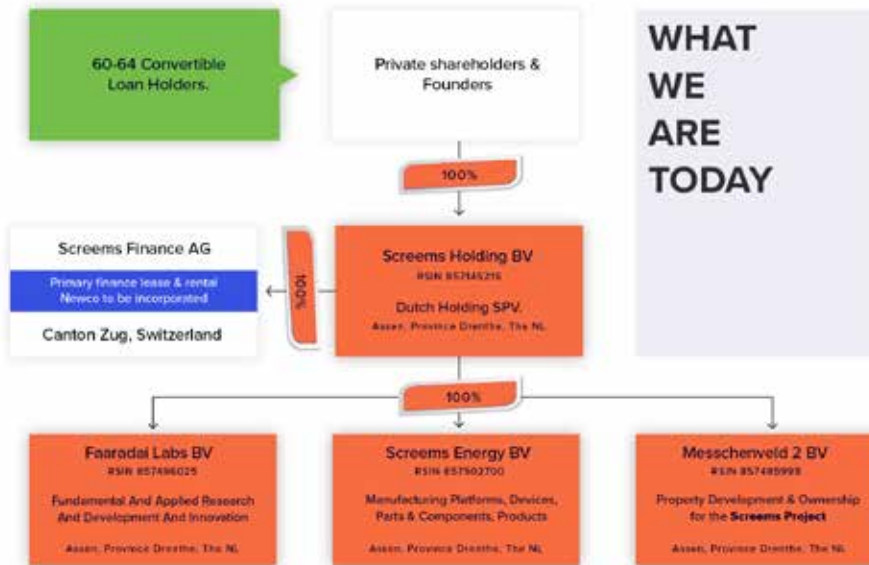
60-64 Convertible Loan Holders.

Private shareholders & Founders

WHAT WE ARE TODAY

100%

Screems Finance AG

Primary finance lease & rental Newco to be incorporated

Canton Zug, Switzerland

100%

Screems Holding BV
RSIN 857145216

Dutch Holding SPV.
Assen, Province Drenthe, The NL

100%

Faaradai Labs BV
RSIN 857496025

Fundamental And Applied Research And Development And Innovation

Assen, Province Drenthe, The NL

Screems Energy BV
RSIN 857502700

Manufacturing Platforms, Devices, Parts & Components, Products

Assen, Province Drenthe, The NL

Messchenveld 2 BV
RSIN 857485999

Property Development & Ownership for the Screems Project

Assen, Province Drenthe, The NL